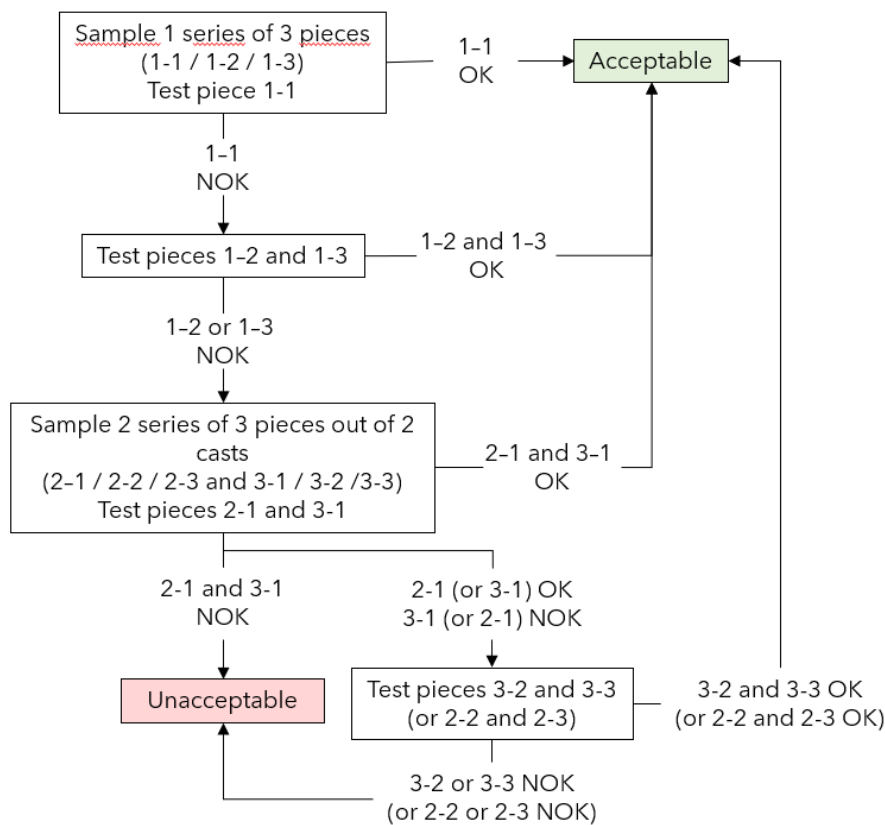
Sample 1 series of 3 pieces
(1-1 / 1-2 / 1-3)
Test piece 1-1

1-1
OK

Acceptable

1-1
NOK

Test pieces 1-2 and 1-3

1-2 and 1-3
OK

1-2 or 1-3
NOK

Sample 2 series of 3 pieces out of 2 casts
(2-1 / 2-2 / 2-3 and 3-1 / 3-2 /3-3)
Test pieces 2-1 and 3-1

2-1 and 3-1
OK

2-1 and 3-1
NOK

2-1 (or 3-1) OK
3-1 (or 2-1) NOK

Unacceptable

Test pieces 3-2 and 3-3
(or 2-2 and 2-3)

3-2 and 3-3 OK
(or 2-2 and 2-3 OK)

3-2 or 3-3 NOK
(or 2-2 or 2-3 NOK)